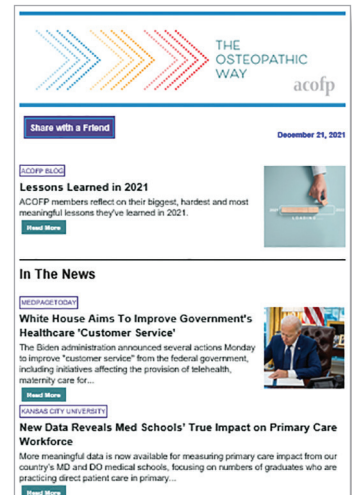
THE OSTEOPATHIC WAY

acofp

Share with a Friend

December 21, 2021

ACOFP BLOG

Lessons Learned in 2021

ACOFP members reflect on their biggest, hardest and most meaningful lessons they've learned in 2021.

Read More

In The News

MEDPAGETODAY

White House Aims To Improve Government's Healthcare 'Customer Service'

The Biden administration announced several actions Monday to improve "customer service" from the federal government, including initiatives affecting the provision of telehealth, maternity care for...

Read More

KANSAS CITY UNIVERSITY

New Data Reveals Med Schools' True Impact on Primary Care Workforce

More meaningful data is now available for measuring primary care impact from our country's MD and DO medical schools, focusing on numbers of graduates who are practicing direct patient care in primary...

Read More